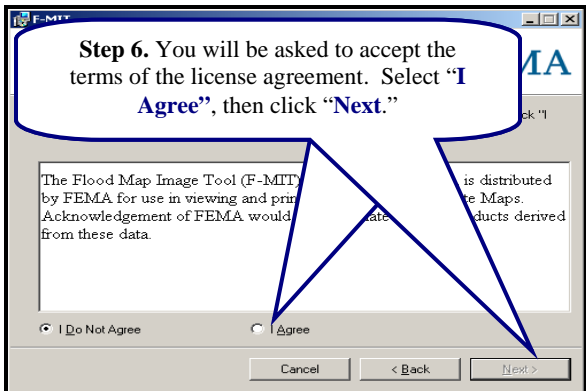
F-MIT

Step 6. You will be asked to accept the terms of the license agreement. Select "I Agree", then click "Next."

MA

ck "I

The Flood Map Image Tool (F-MIT) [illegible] is distributed by FEMA for use in viewing and prin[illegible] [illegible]te Maps. Acknowledgement of FEMA would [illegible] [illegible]ate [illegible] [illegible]ducts derived from these data.

I Do Not Agree

I Agree

Cancel

< Back

Next >